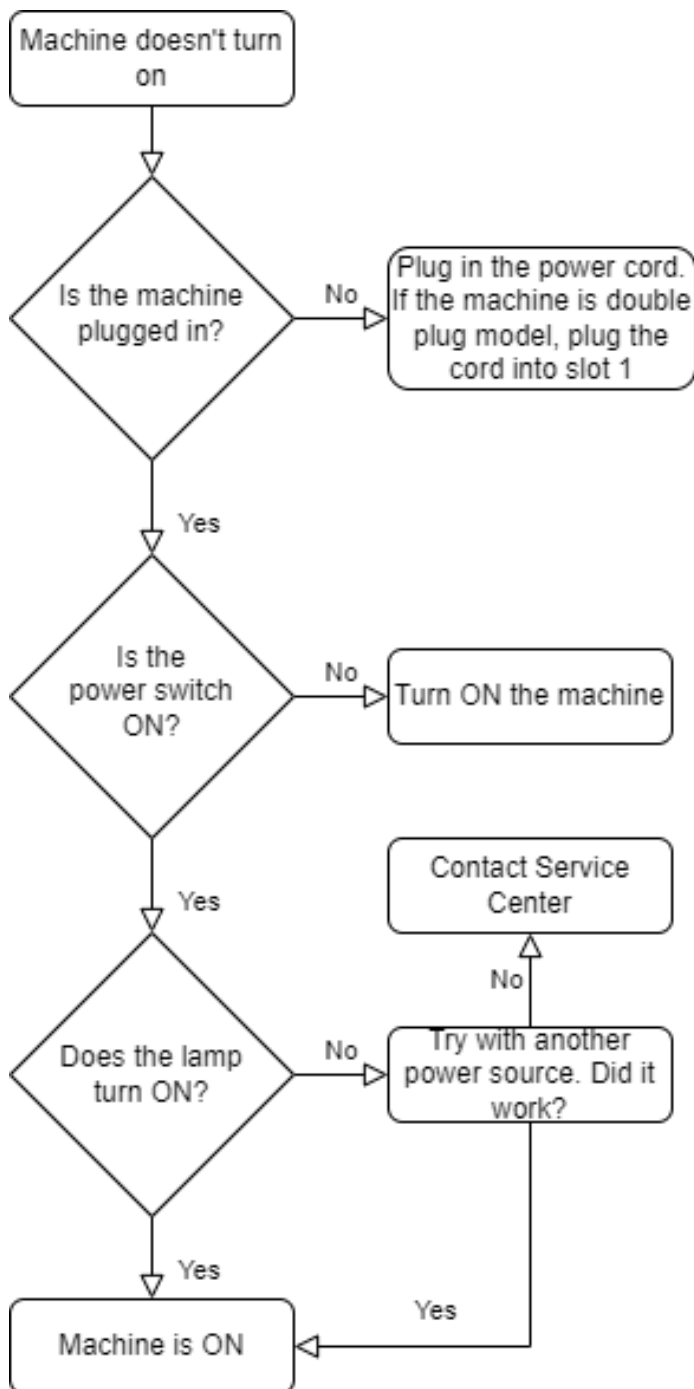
Machine doesn't turn on

Is the machine plugged in?

No

Plug in the power cord. If the machine is double plug model, plug the cord into slot 1

Yes

Is the power switch ON?

No

Turn ON the machine

Yes

Contact Service Center

No

Does the lamp turn ON?

No

Try with another power source. Did it work?

Yes

Yes

Machine is ON